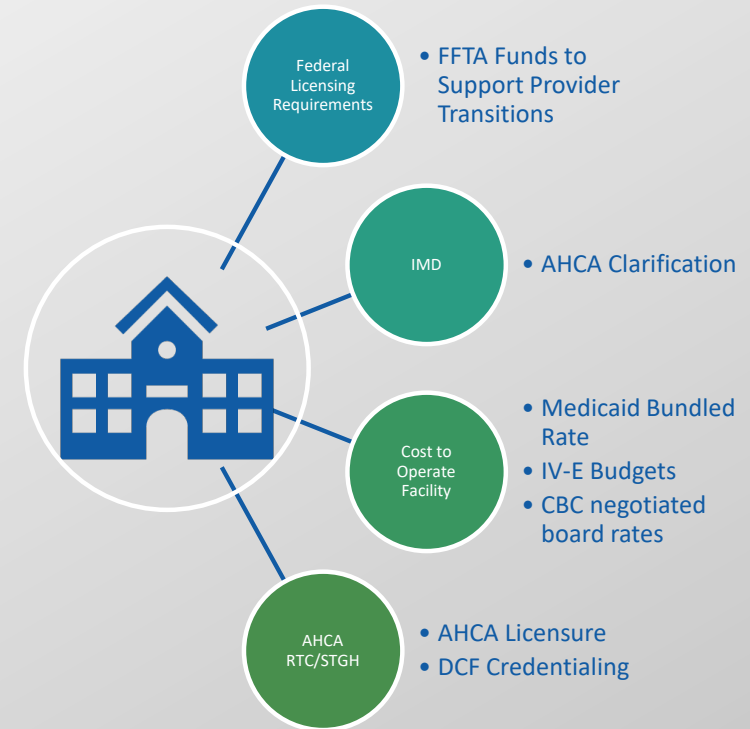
Federal Licensing Requirements

• FFTA Funds to Support Provider Transitions

IMD

• AHCA Clarification

Cost to Operate Facility

• Medicaid Bundled Rate
• IV-E Budgets
• CBC negotiated board rates

AHCA RTC/STGH

• AHCA Licensure
• DCF Credentialing